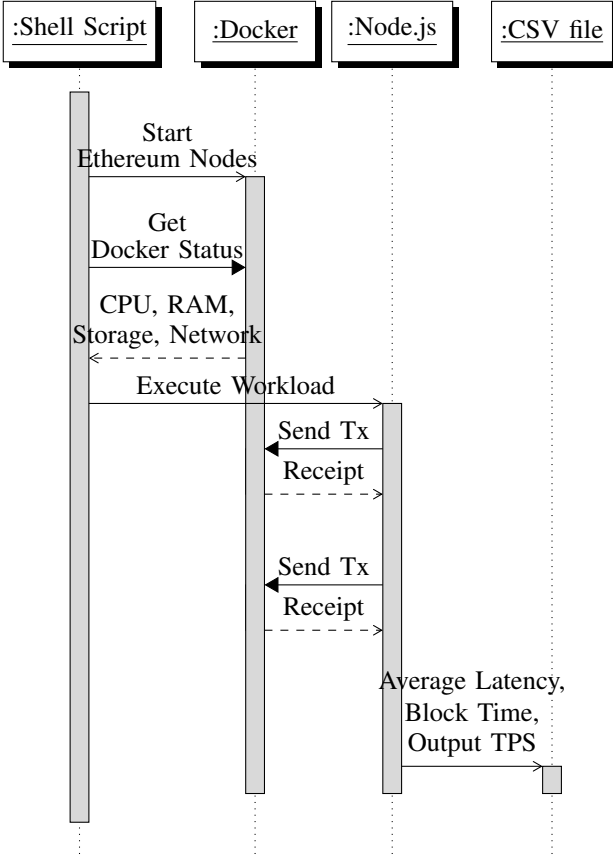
:Shell Script
:Docker
:Node.js
:CSV file

Start Ethereum Nodes

Get Docker Status

CPU, RAM, Storage, Network

Execute Workload

Send Tx

Receipt

Send Tx

Receipt

Average Latency, Block Time, Output TPS